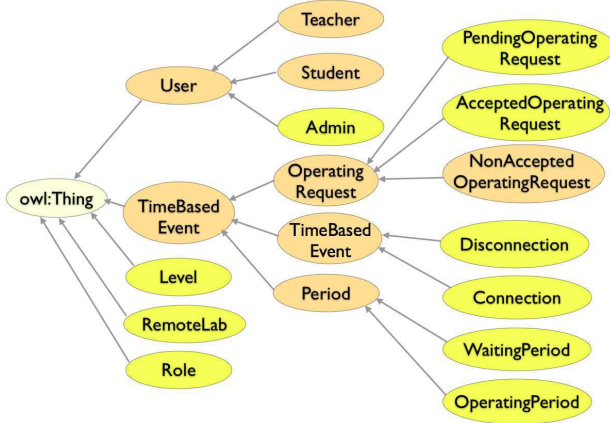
Teacher
User
Student
Admin
PendingOperating Request
AcceptedOperating Request
NonAccepted OperatingRequest
Operating Request
owl:Thing
TimeBased Event
TimeBased Event
Disconnection
Connection
Level
Period
RemoteLab
WaitingPeriod
Role
OperatingPeriod